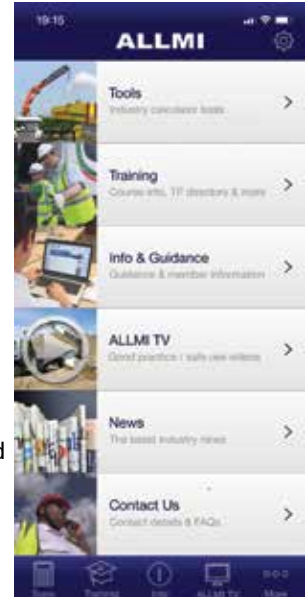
19:15

ALLMI

Tools
Industry calculator tools

Training
Course info, TP directory & more

Info & Guidance
Guidance & member information

ALLMI TV
Good practice / safe use videos

News
The latest industry news

Contact Us
Contact details & FAQs

Tools Training Info ALLMI TV More